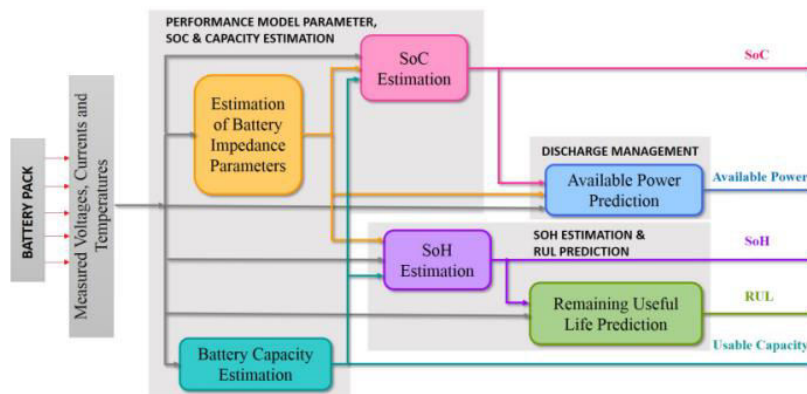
BATTERY PACK

Measured Voltages, Currents and Temperatures

PERFORMANCE MODEL PARAMETER, SOC & CAPACITY ESTIMATION

Estimation of Battery Impedance Parameters

SoC Estimation

SoC

DISCHARGE MANAGEMENT

Available Power Prediction

Available Power

SOH ESTIMATION & RUL PREDICTION

SoH Estimation

SoH

Remaining Useful Life Prediction

RUL

Battery Capacity Estimation

Usable Capacity